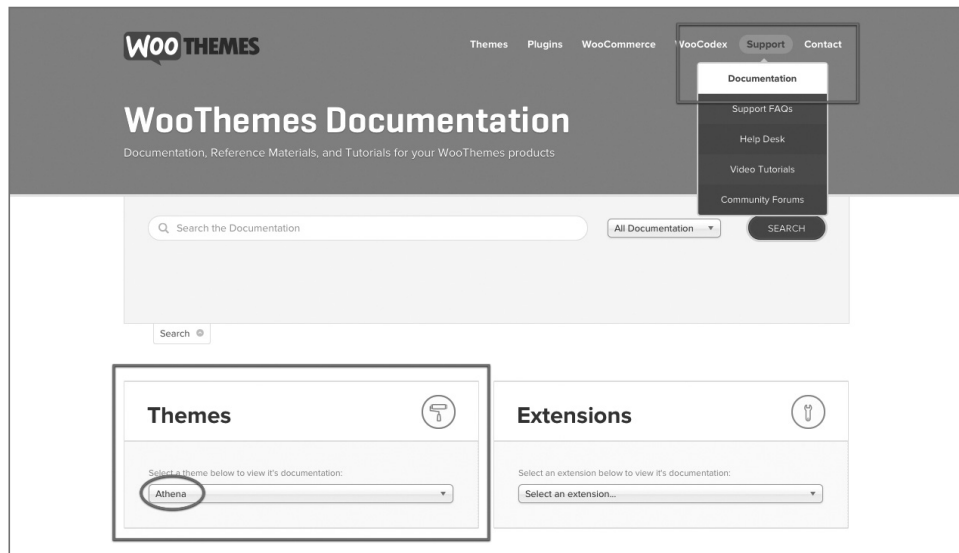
WOO THEMES

Themes Plugins WooCommerce WooCodex Support Contact

Documentation
Support FAQs
Help Desk
Video Tutorials
Community Forums

WooThemes Documentation

Documentation, Reference Materials, and Tutorials for your WooThemes products

Search the Documentation

All Documentation

SEARCH

Search

Themes

Select a theme below to view it's documentation:

Athena

Extensions

Select an extension below to view it's documentation:

Select an extension...